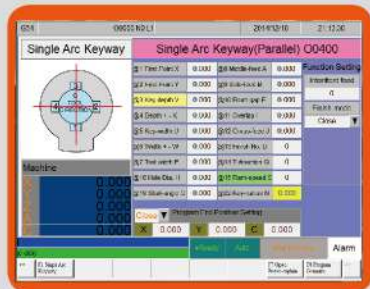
Single Arc Keyway

Single Arc Keyway(Parallel) O0400

Machine

| #1 First Point X | 0.000 | #9 Middle feed A | 0.000 |
|---|---|---|---|
| #2 First Point Y | 0.000 | #10 Side Feed B | 0.000 |
| #3 Key depth V | 0.000 | #8 Rough gap F | 0.000 |
| #4 Depth I - K | 0.000 | #11 Overlap I | 0.000 |
| #5 Key width U | 0.000 | #16 Cross-hole J | 0.000 |
| #6 Width + - W | 0.000 | #18 Finish No. Q | 0 |
| #7 Tool width P | 0.000 | #17 Return-in G | 0 |
| #12 Hole Dia. H | 0.000 | #15 Run-speed C | 0 |
| #19 Start angle D | 0.000 | #20 Angle end E | 0.000 |

Function Setting

Interface Load

0

Finish mode

Close

Close

X 0.000 Y 0.000 C 0.000

Ready

Auto

Alarm